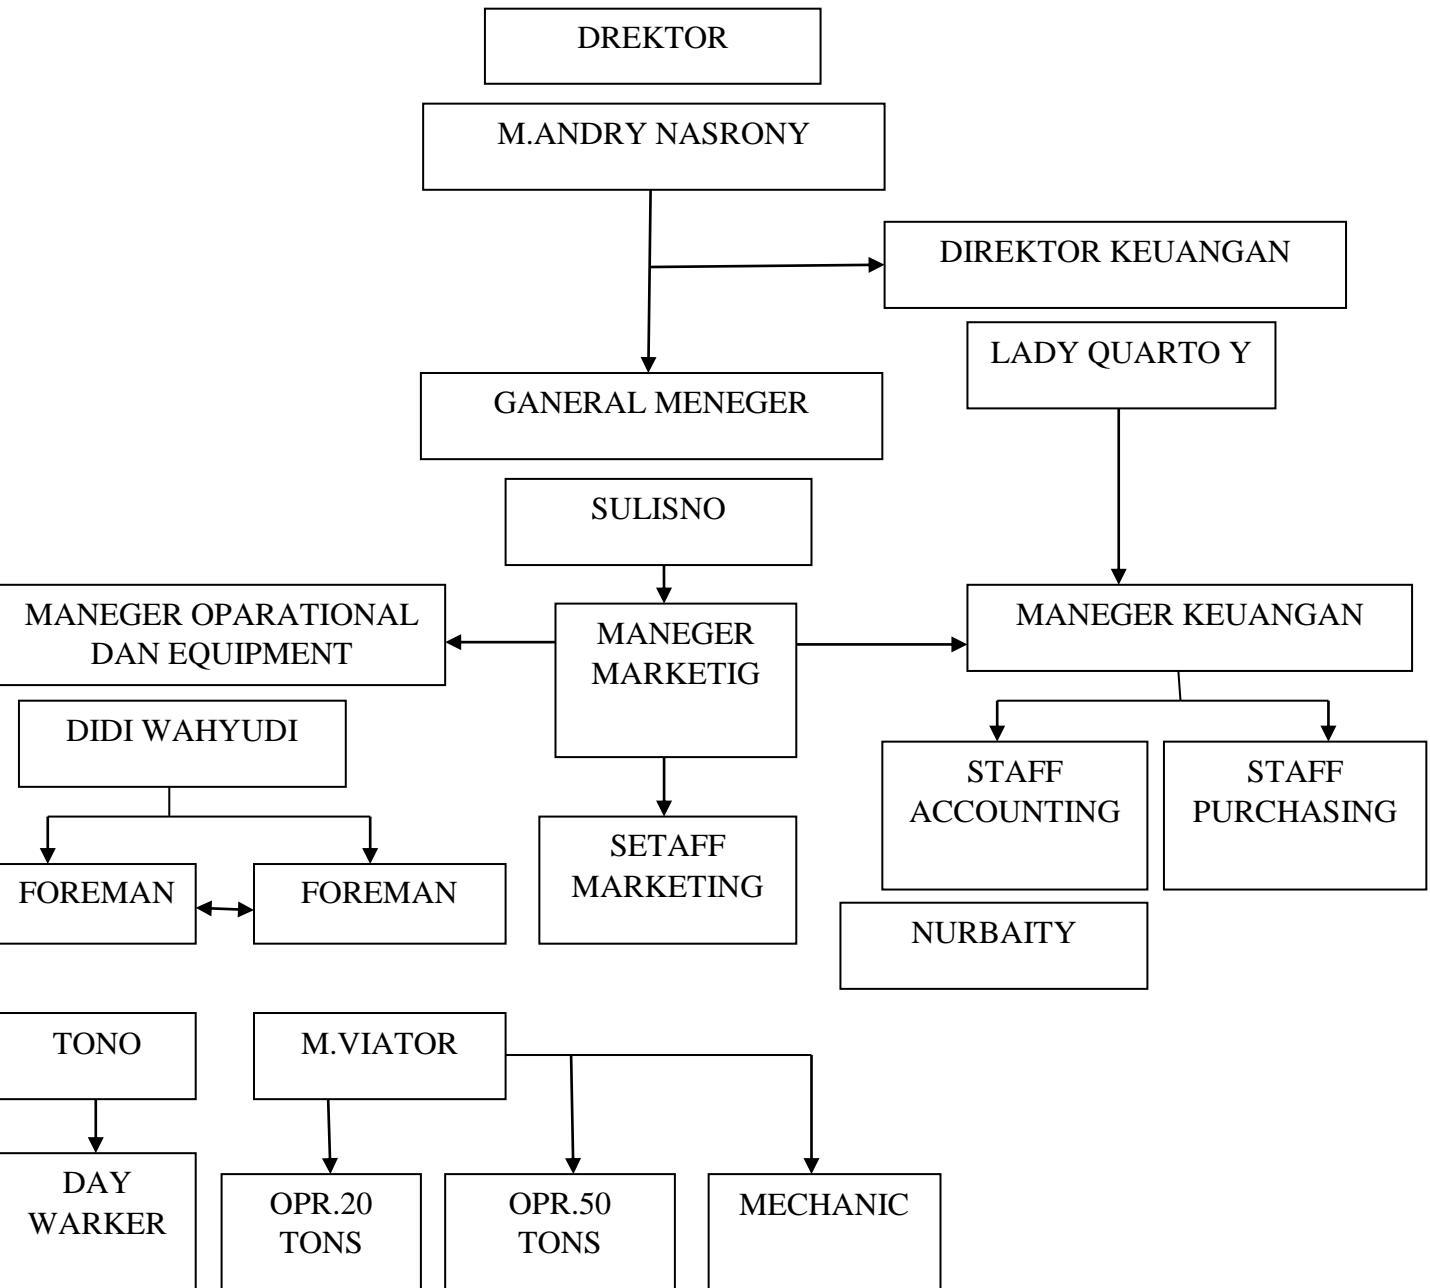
DREKTOR

M.ANDRY NASRONY

DIREKTOR KEUANGAN

LADY QUARTO Y

GANERAL MENEGER

SULISNO

MANEGER OPARATIONAL DAN EQUIPMENT

MANEGER MARKETIG

MANEGER KEUANGAN

DIDI WAHYUDI

STAFF ACCOUNTING

STAFF PURCHASING

FOREMAN

FOREMAN

SETAFF MARKETING

NURBAITY

TONO

M.VIATOR

DAY WARKER

OPR.20 TONS

OPR.50 TONS

MECHANIC